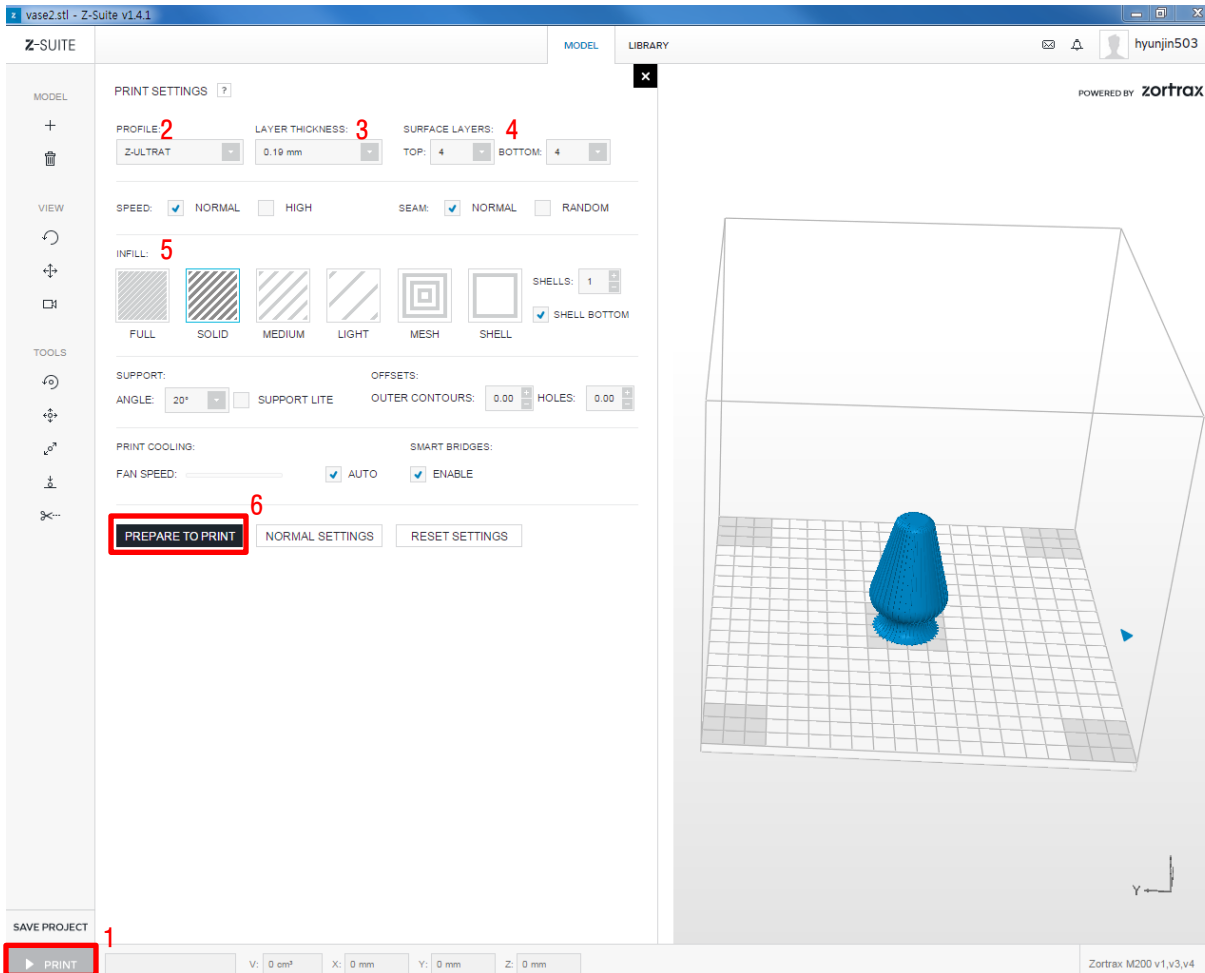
vase2.stl - Z-Suite v1.4.1

Z-SUITE

MODEL LIBRARY

hyunjin503

MODEL

VIEW

TOOLS

PRINT SETTINGS ?

POWERED BY zortrax

PROFILE: 2
Z-ULTRAT

LAYER THICKNESS: 3
0.19 mm

SURFACE LAYERS: 4
TOP: 4 BOTTOM: 4

SPEED: NORMAL HIGH

SEAM: NORMAL RANDOM

INFILL: 5

FULL SOLID MEDIUM LIGHT MESH SHELL

SHELLS: 1

SHELL BOTTOM

SUPPORT:
ANGLE: 20° SUPPORT LITE

OFFSETS:
OUTER CONTOURS: 0.00 HOLES: 0.00

PRINT COOLING:
FAN SPEED: AUTO

SMART BRIDGES:
ENABLE

6

PREPARE TO PRINT NORMAL SETTINGS RESET SETTINGS

Y

SAVE PROJECT

1

PRINT

V: 0 cm³ X: 0 mm Y: 0 mm Z: 0 mm

Zortrax M200 v1,v3,v4